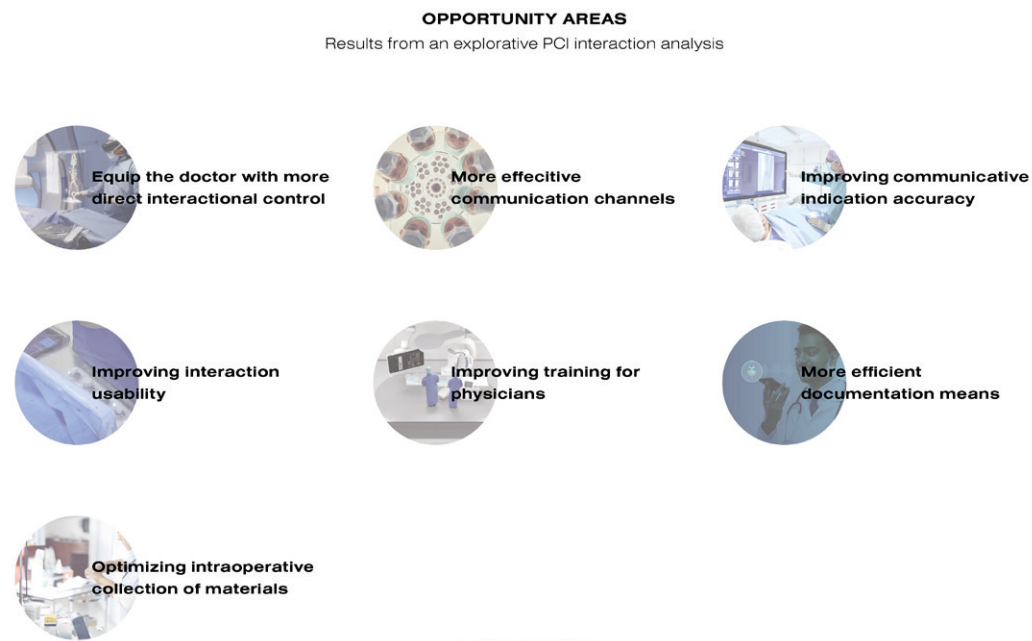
OPPORTUNITY AREAS

Results from an explorative PCI interaction analysis

Equip the doctor with more direct interactional control

More effecitive communication channels

Improving communicative indication accuracy

Improving interaction usability

Improving training for physicians

More efficient documentation means

Optimizing intraoperative collection of materials